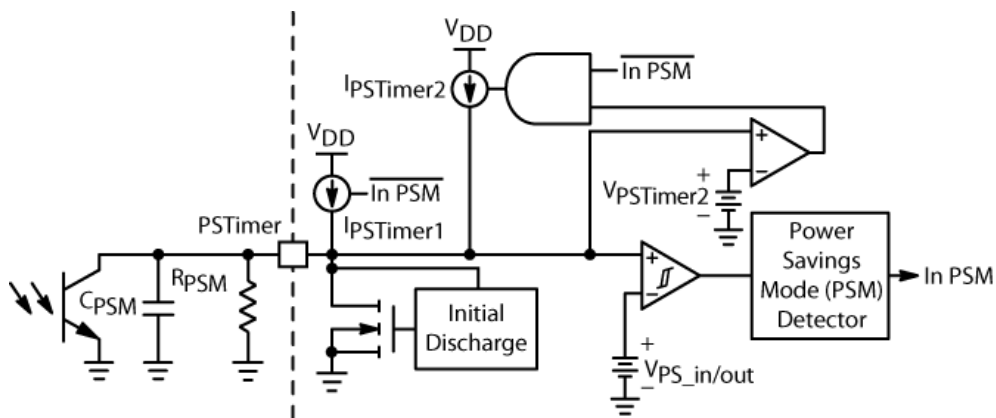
$V_{DD}$

$I_{PSTimer2}$

$\overline{\text{In PSM}}$

$V_{DD}$

$\overline{\text{In PSM}}$

+

−

+

−

$V_{PSTimer2}$

PSTimer

$I_{PSTimer1}$

$C_{PSM}$

$R_{PSM}$

Initial Discharge

+

−

Power Savings Mode (PSM) Detector

In PSM

+

−

$V_{PS\_in/out}$